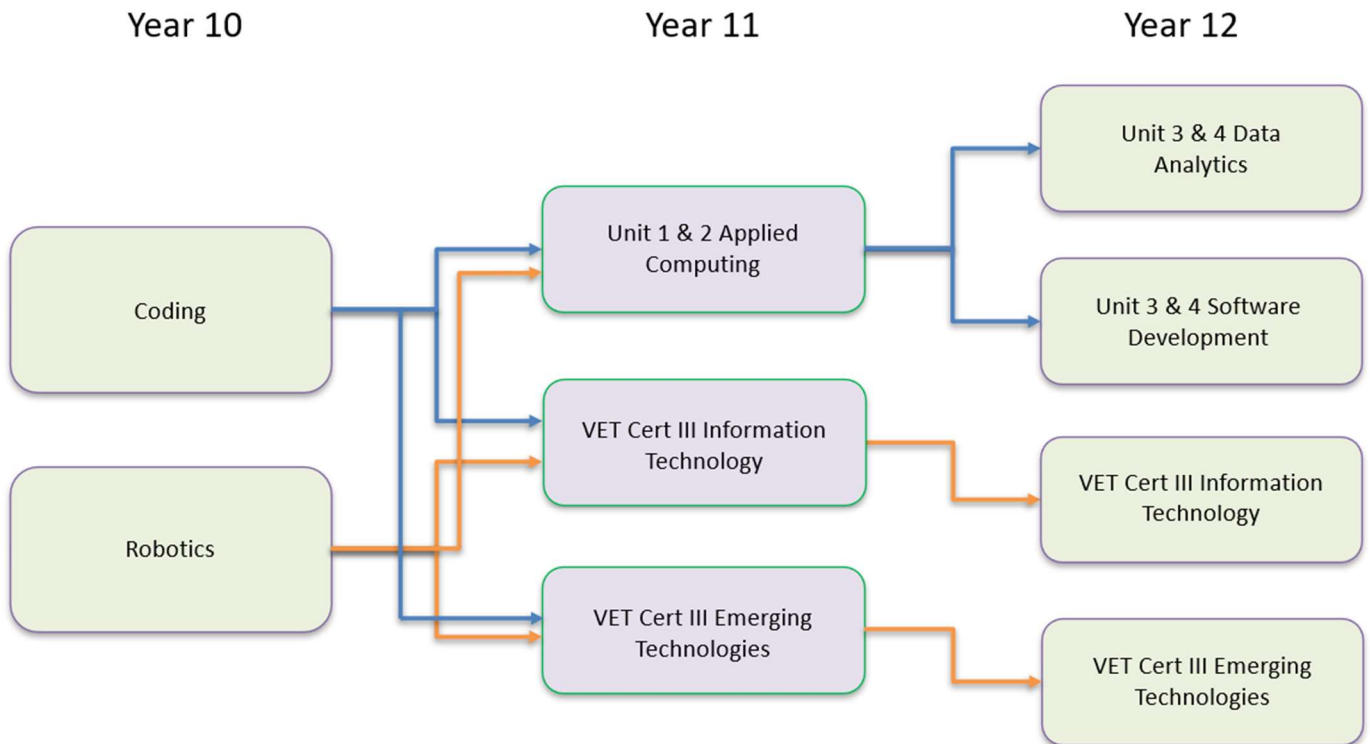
Year 10

Year 11

Year 12

Coding

Robotics

Unit 1 & 2 Applied Computing

VET Cert III Information Technology

VET Cert III Emerging Technologies

Unit 3 & 4 Data Analytics

Unit 3 & 4 Software Development

VET Cert III Information Technology

VET Cert III Emerging Technologies